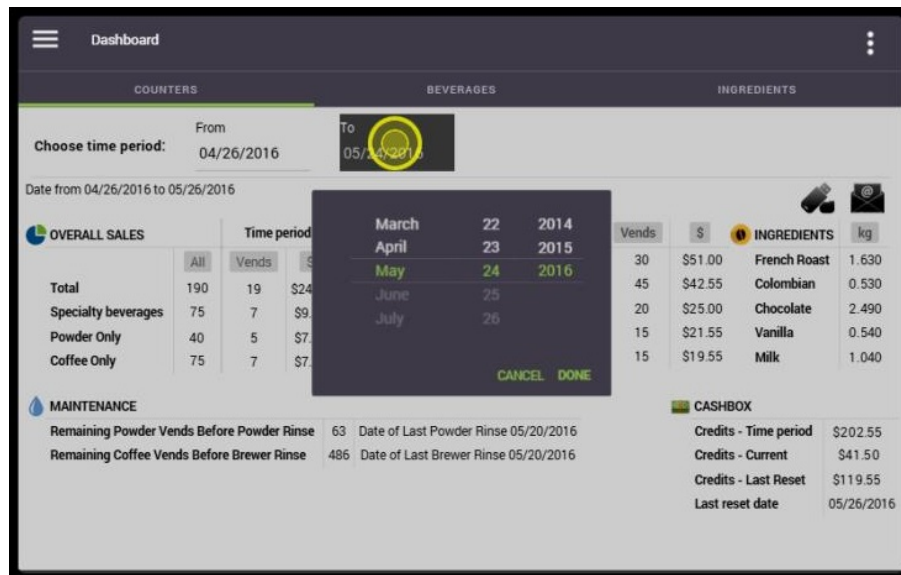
Dashboard

COUNTERS BEVERAGES INGREDIENTS

Choose time period: From 04/26/2016 To 05/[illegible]/2016

Date from 04/26/2016 to 05/26/2016

OVERALL SALES

Time period

| | All | Vends | $ |
|---|---|---|---|
| Total | 190 | 19 | $24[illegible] |
| Specialty beverages | 75 | 7 | $9.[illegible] |
| Powder Only | 40 | 5 | $7.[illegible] |
| Coffee Only | 75 | 7 | $7.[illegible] |

March 22 2014
April 23 2015
May 24 2016
June 25
July 26

CANCEL DONE

| Vends | $ | INGREDIENTS | kg |
|---|---|---|---|
| 30 | $51.00 | French Roast | 1.630 |
| 45 | $42.55 | Colombian | 0.530 |
| 20 | $25.00 | Chocolate | 2.490 |
| 15 | $21.55 | Vanilla | 0.540 |
| 15 | $19.55 | Milk | 1.040 |

MAINTENANCE

Remaining Powder Vends Before Powder Rinse 63 Date of Last Powder Rinse 05/20/2016
Remaining Coffee Vends Before Brewer Rinse 486 Date of Last Brewer Rinse 05/20/2016

CASHBOX

| | |
|---|---|
| Credits - Time period | $202.55 |
| Credits - Current | $41.50 |
| Credits - Last Reset | $119.55 |
| Last reset date | 05/26/2016 |